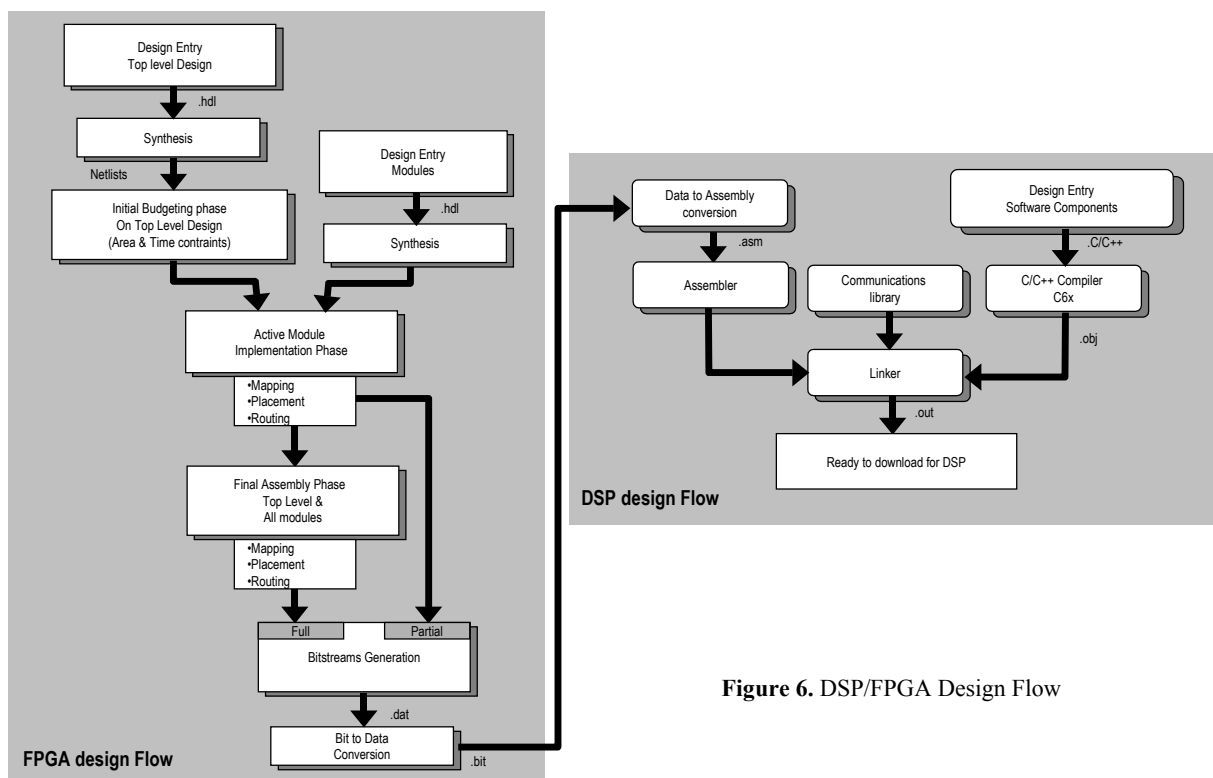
Design Entry
Top level Design

.hdl

Synthesis

Netlists

Initial Budgeting phase
On Top Level Design
(Area & Time contraints)

Design Entry
Modules

.hdl

Synthesis

Active Module
Implementation Phase

•Mapping
•Placement
•Routing

Final Assembly Phase
Top Level &
All modules

•Mapping
•Placement
•Routing

Full

Partial

Bitstreams Generation

.dat

Bit to Data
Conversion

.bit

FPGA design Flow

Data to Assembly
conversion

.asm

Assembler

Communications
library

Design Entry
Software Components

.C/C++

C/C++ Compiler
C6x

.obj

Linker

.out

Ready to download for DSP

DSP design Flow

**Figure 6.** DSP/FPGA Design Flow